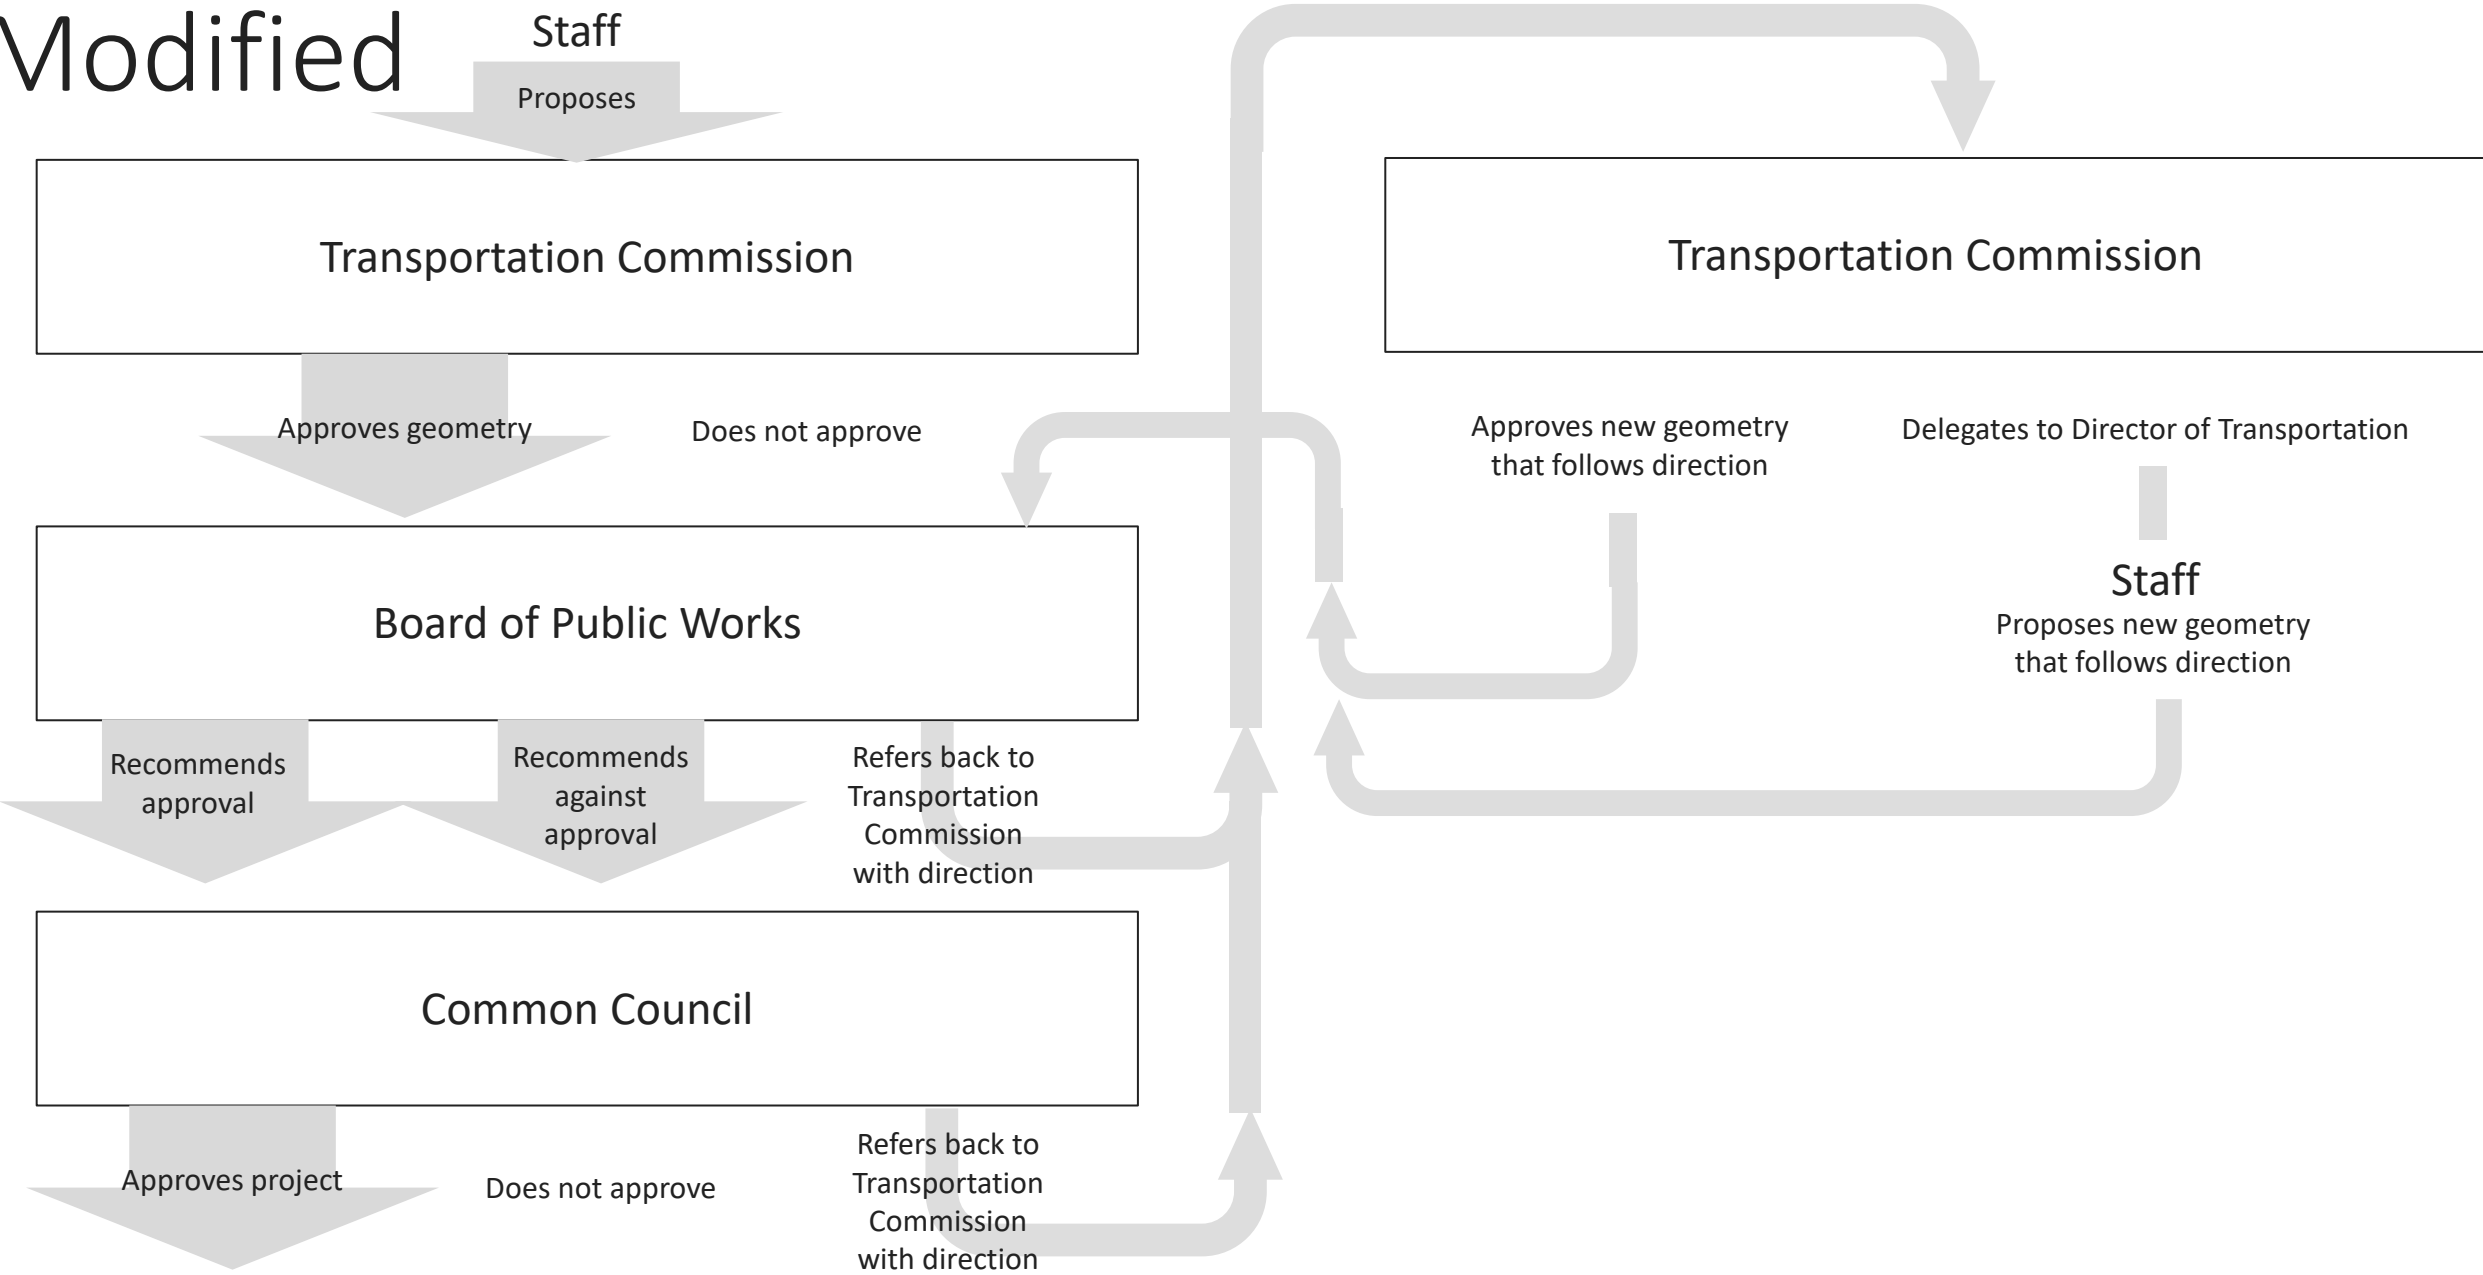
Modified

Staff

Proposes

Transportation Commission

Approves geometry

Does not approve

Board of Public Works

Recommends approval

Recommends against approval

Refers back to Transportation Commission with direction

Common Council

Approves project

Does not approve

Refers back to Transportation Commission with direction

Transportation Commission

Approves new geometry that follows direction

Delegates to Director of Transportation

Staff

Proposes new geometry that follows direction